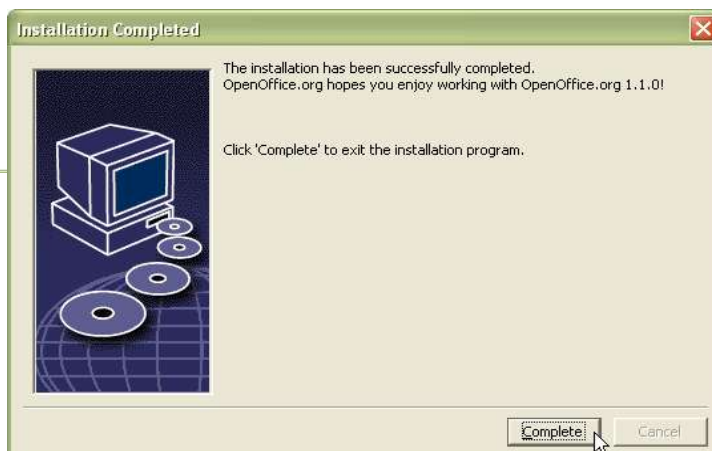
Installation Completed

The installation has been successfully completed.
OpenOffice.org hopes you enjoy working with OpenOffice.org 1.1.0!

Click 'Complete' to exit the installation program.

Complete

Cancel